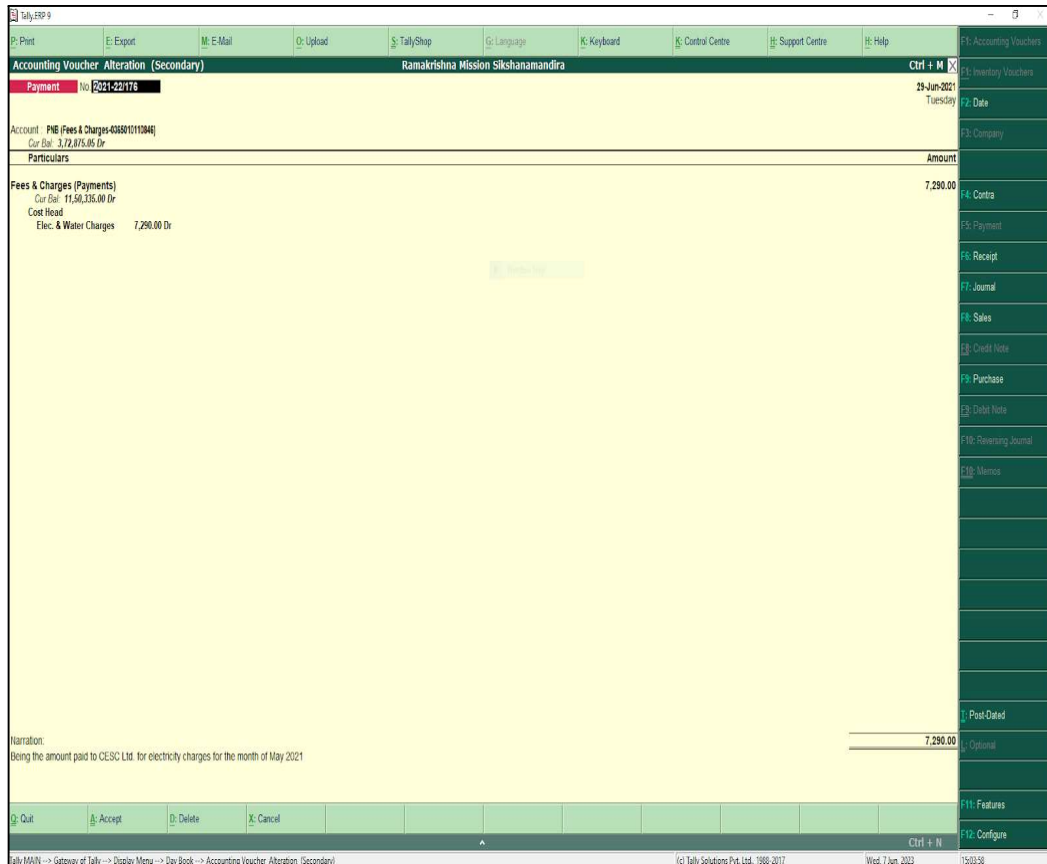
Tally.ERP 9

P: Print | E: Export | M: E-Mail | O: Upload | S: TallyShop | G: Language | K: Keyboard | K: Control Centre | H: Support Centre | H: Help

F1: Accounting Vouchers
F1: Inventory Vouchers
F2: Date
F3: Company
F4: Contra
F5: Payment
F6: Receipt
F7: Journal
F8: Sales
F8: Credit Note
F9: Purchase
F9: Debit Note
F10: Reversing Journal
F10: Memos
T: Post-Dated
L: Optional
F11: Features
F12: Configure

Accounting Voucher Alteration (Secondary)
Ramakrishna Mission Sikshanamandira
Ctrl + M

Payment No. 2021-22/176
29-Jun-2021
Tuesday

Account : PNB (Fees & Charges-0365010110846)
Cur Bal: 3,72,875.06 Dr

| Particulars | Amount |
|---|---|
| Fees & Charges (Payments) | 7,290.00 |
| Cur Bal: 11,50,335.00 Dr | |
| Cost Head | |
| Elec. & Water Charges 7,290.00 Dr | |

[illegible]

Narration:
Being the amount paid to CESC Ltd. for electricity charges for the month of May 2021
7,290.00

Q: Quit | A: Accept | D: Delete | X: Cancel

Ctrl + N

Tally MAIN --> Gateway of Tally --> Display Menu --> Day Book --> Accounting Voucher Alteration (Secondary)
(c) Tally Solutions Pvt. Ltd., 1988-2017
Wed, 7 Jun, 2023
15:03:58